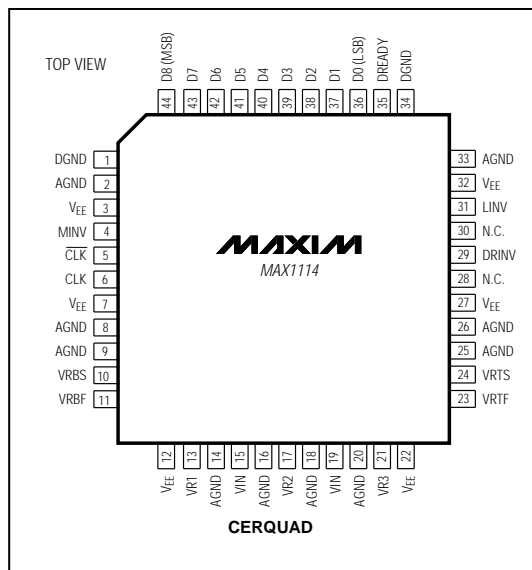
TOP VIEW

D8 (MSB) 44
D7 43
D6 42
D5 41
D4 40
D3 39
D2 38
D1 37
D0 (LSB) 36
DREADY 35
DGND 34

DGND 1
AGND 2
$V_{EE}$ 3
MINV 4
$\overline{CLK}$ 5
CLK 6
$V_{EE}$ 7
AGND 8
AGND 9
VRBS 10
VRBF 11

MAXIM
MAX1114

33 AGND
32 $V_{EE}$
31 LINV
30 N.C.
29 DRINV
28 N.C.
27 $V_{EE}$
26 AGND
25 AGND
24 VRTS
23 VRTF

12 $V_{EE}$
13 VR1
14 AGND
15 VIN
16 AGND
17 VR2
18 AGND
19 VIN
20 AGND
21 VR3
22 $V_{EE}$

CERQUAD